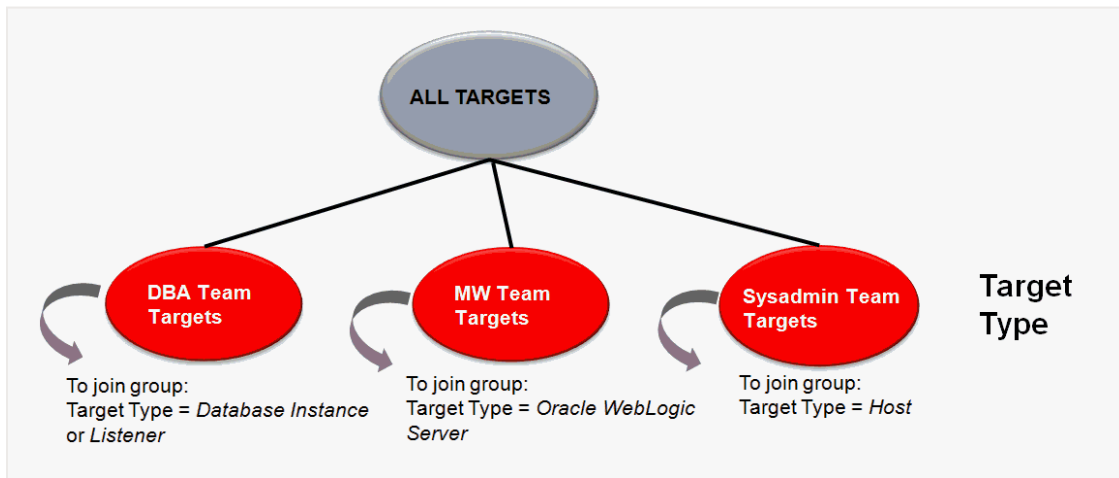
ALL TARGETS

DBA Team Targets

MW Team Targets

Sysadmin Team Targets

Target Type

To join group:
Target Type = *Database Instance* or *Listener*

To join group:
Target Type = *Oracle WebLogic Server*

To join group:
Target Type = *Host*